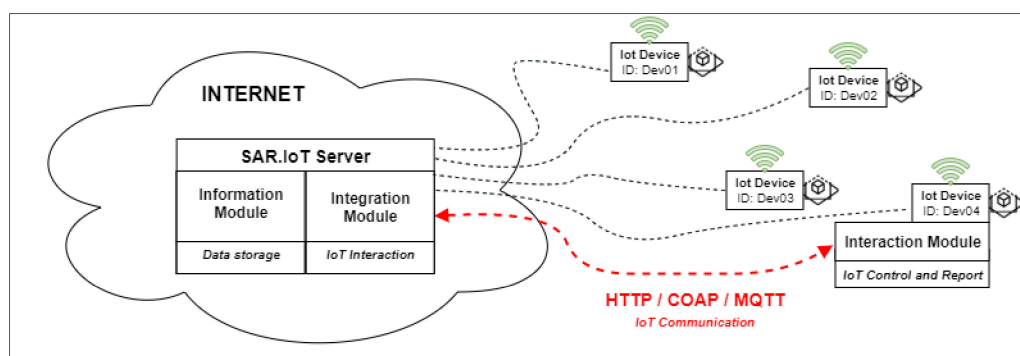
INTERNET

SAR.IoT Server

Information Module

Data storage

Integration Module

IoT Interaction

Iot Device
ID: Dev01

Iot Device
ID: Dev02

Iot Device
ID: Dev03

Iot Device
ID: Dev04

Interaction Module

IoT Control and Report

HTTP / COAP / MQTT

IoT Communication